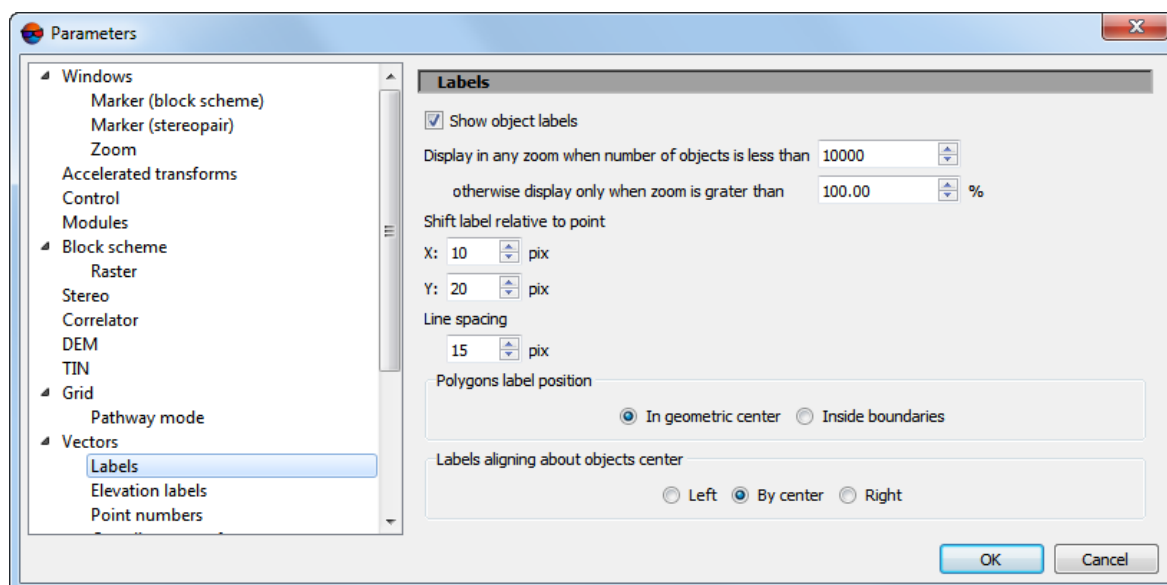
Parameters

Windows
Marker (block scheme)
Marker (stereopair)
Zoom
Accelerated transforms
Control
Modules
Block scheme
Raster
Stereo
Correlator
DEM
TIN
Grid
Pathway mode
Vectors
Labels
Elevation labels
Point numbers
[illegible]

Labels

Show object labels

Display in any zoom when number of objects is less than 10000

otherwise display only when zoom is grater than 100.00 %

Shift label relative to point

X: 10 pix

Y: 20 pix

Line spacing

15 pix

Polygons label position

In geometric center Inside boundaries

Labels aligning about objects center

Left By center Right

OK Cancel